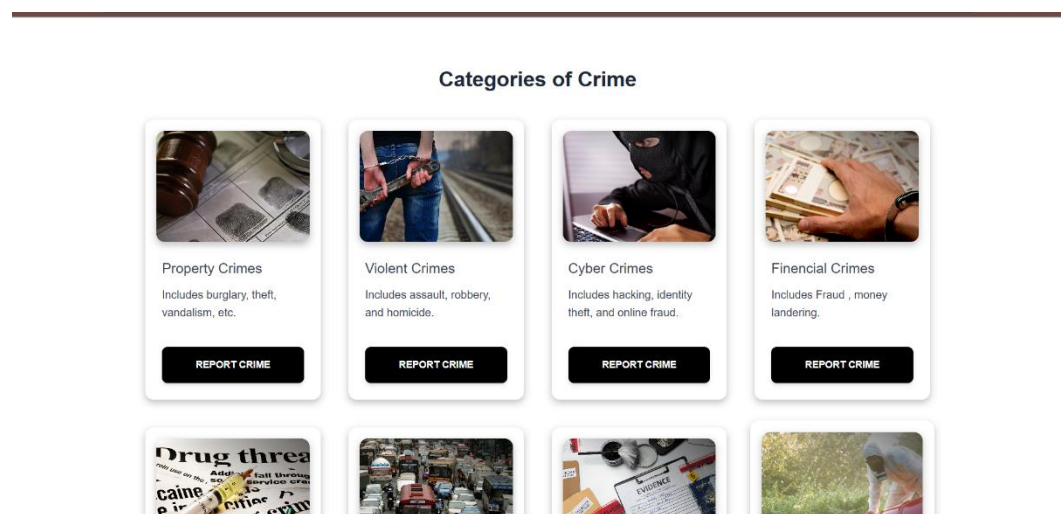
Categories of Crime

Property Crimes

Includes burglary, theft, vandalism, etc.

REPORT CRIME

Violent Crimes

Includes assault, robbery, and homicide.

REPORT CRIME

Cyber Crimes

Includes hacking, identity theft, and online fraud.

REPORT CRIME

Financial Crimes

Includes Fraud , money landering.

REPORT CRIME

Drug threa
caine
EVIDENCE